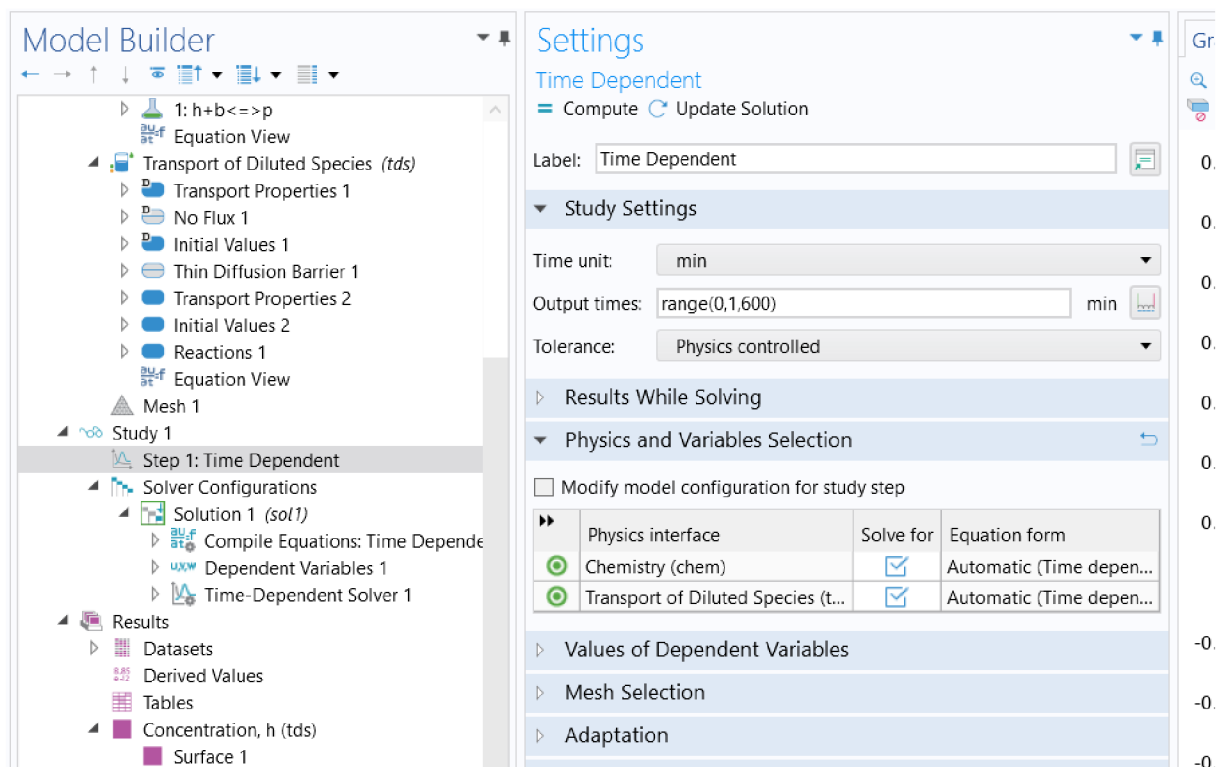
Model Builder

1: h+b<=>p
Equation View
Transport of Diluted Species *(tds)*
Transport Properties 1
No Flux 1
Initial Values 1
Thin Diffusion Barrier 1
Transport Properties 2
Initial Values 2
Reactions 1
Equation View
Mesh 1
Study 1
Step 1: Time Dependent
Solver Configurations
Solution 1 *(sol1)*
Compile Equations: Time Depende
Dependent Variables 1
Time-Dependent Solver 1
Results
Datasets
Derived Values
Tables
Concentration, h (tds)
Surface 1

Settings
Time Dependent
= Compute Update Solution

Label: Time Dependent

Study Settings

Time unit: min
Output times: range(0,1,600) min
Tolerance: Physics controlled

Results While Solving

Physics and Variables Selection

Modify model configuration for study step

| | Physics interface | Solve for | Equation form |
|---|---|---|---|
| | Chemistry (chem) | | Automatic (Time depen... |
| | Transport of Diluted Species (t... | | Automatic (Time depen... |

Values of Dependent Variables

Mesh Selection

Adaptation

Gr

0.
0.
0.
0.
0.
0.
0.
-0.
-0.
-0.